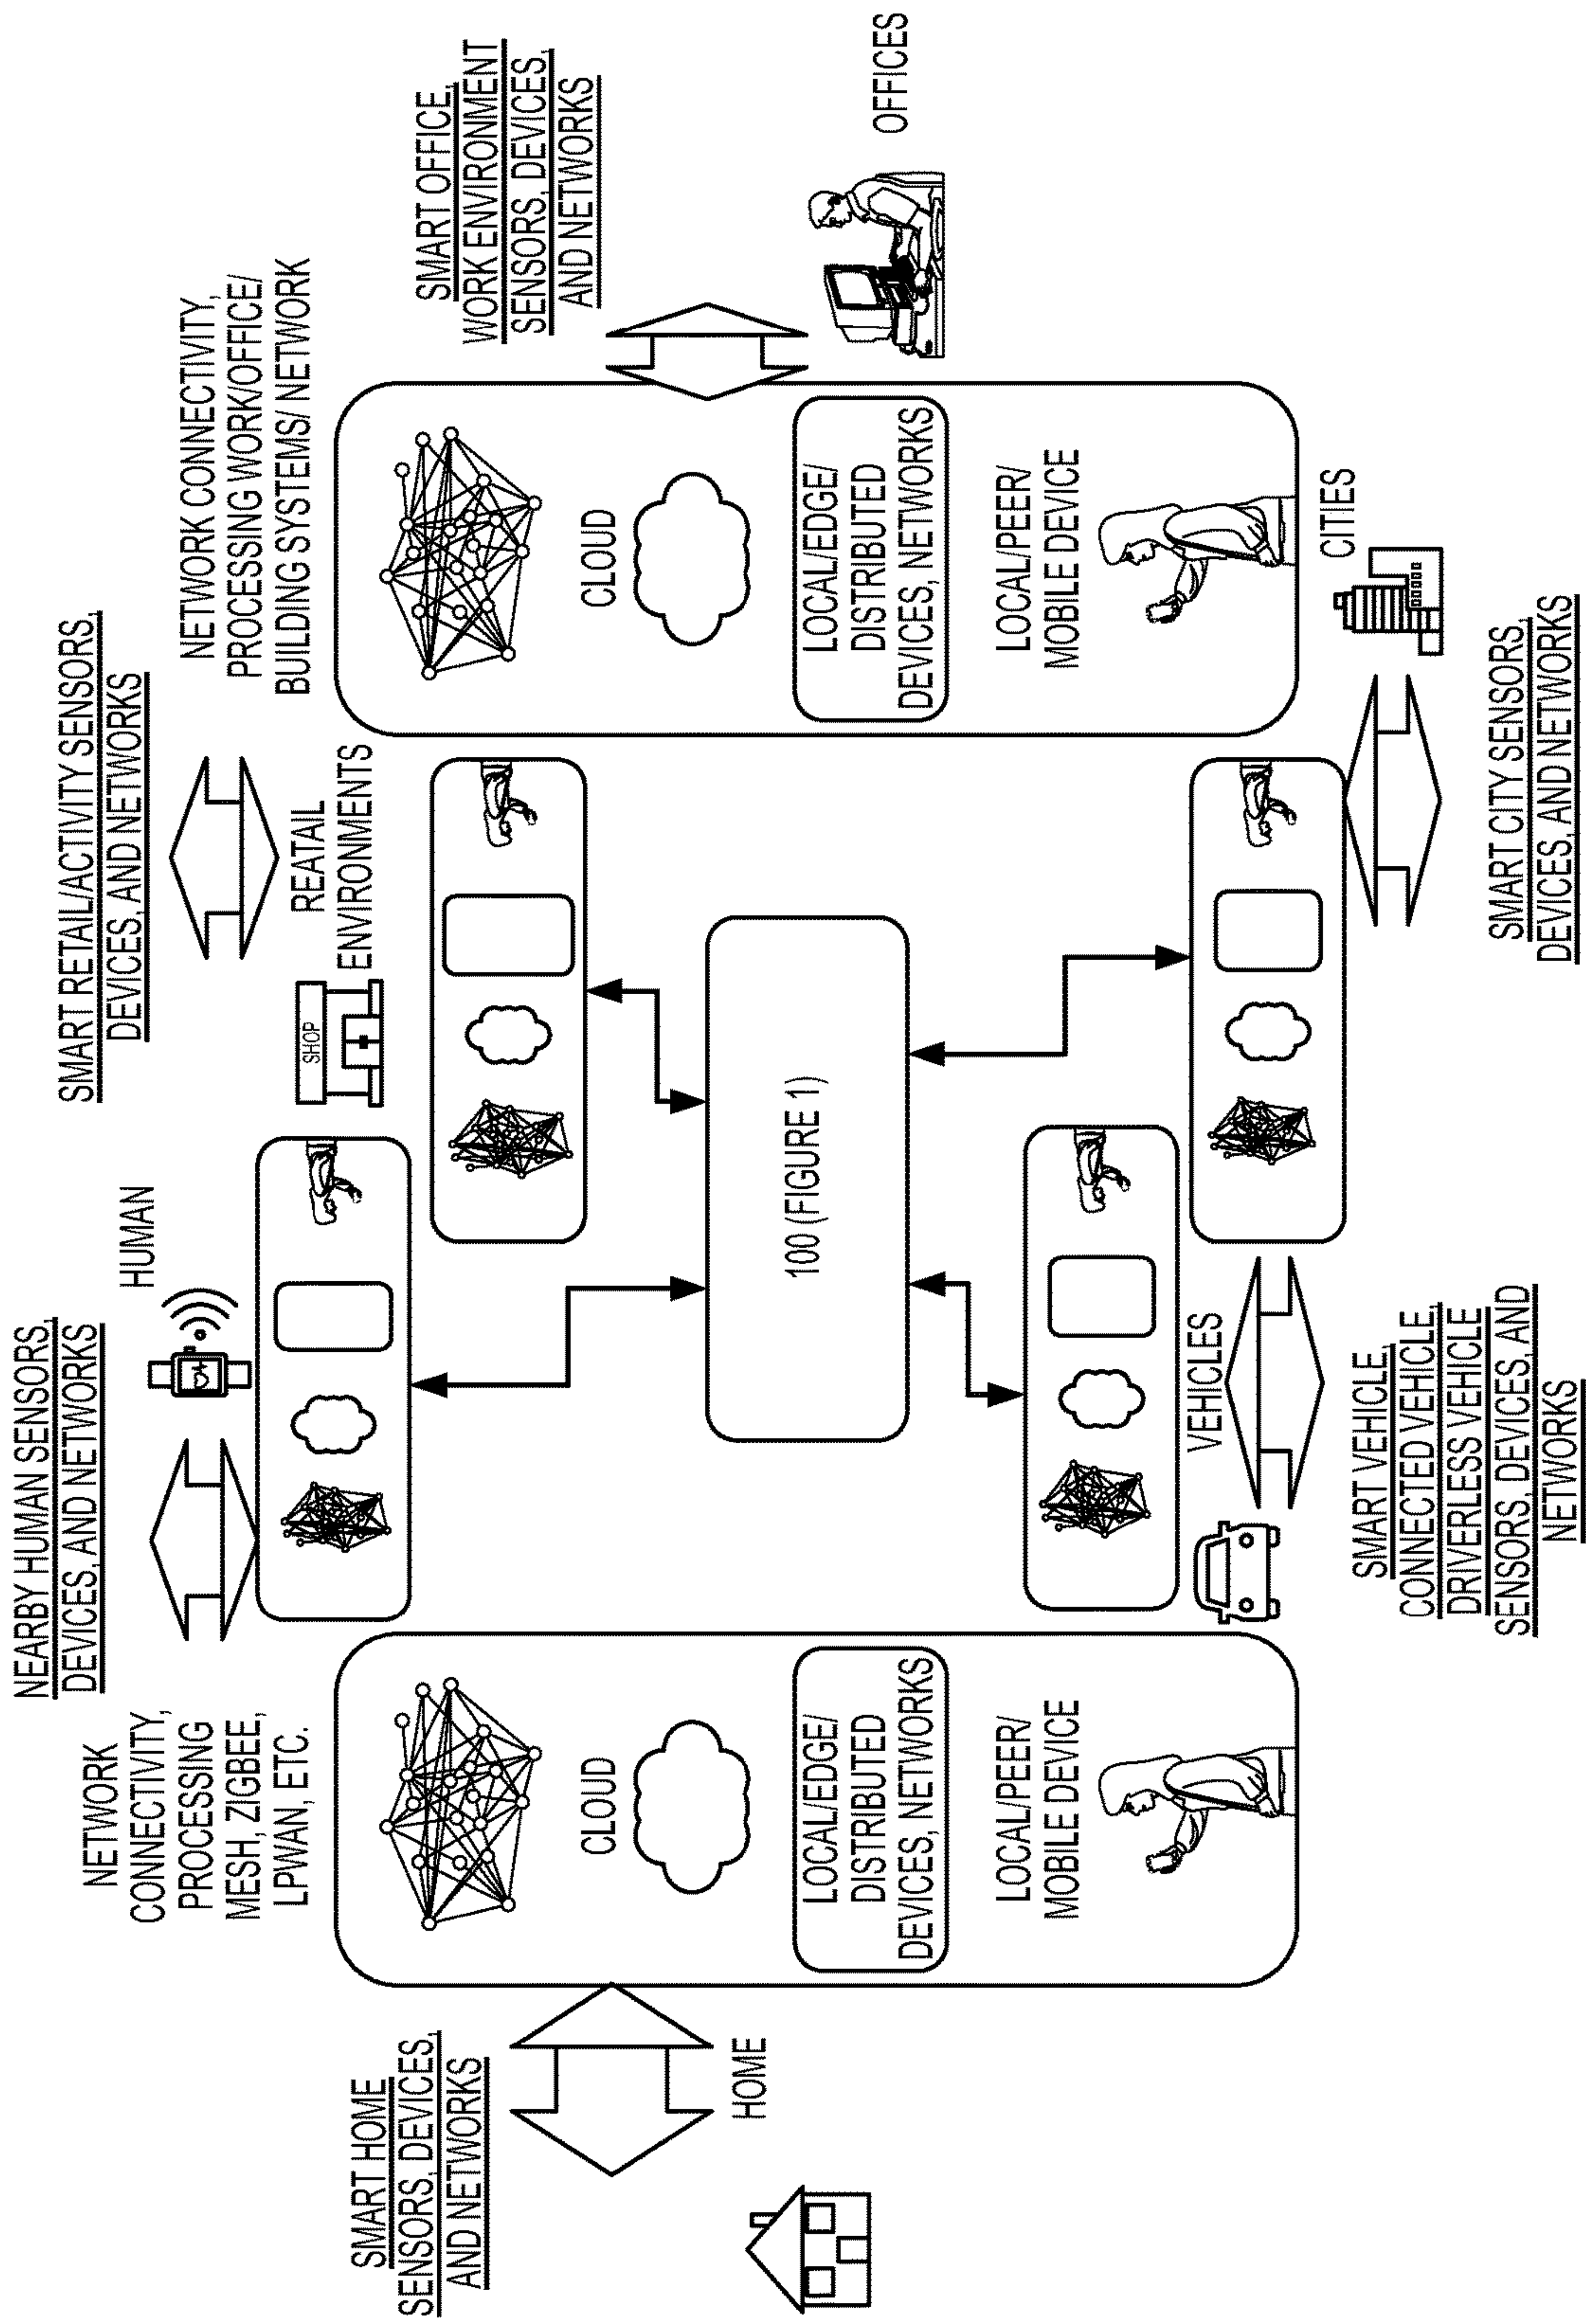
SMART OFFICE, WORK ENVIRONMENT SENSORS, DEVICES, AND NETWORKS

OFFICES

NETWORK CONNECTIVITY, PROCESSING WORK/OFFICE/ BUILDING SYSTEMS/ NETWORK

CLOUD

LOCAL/EDGE/ DISTRIBUTED DEVICES, NETWORKS

LOCAL/PEER/ MOBILE DEVICE

CITIES

SMART CITY SENSORS, DEVICES, AND NETWORKS

SMART RETAIL/ACTIVITY SENSORS, DEVICES, AND NETWORKS

REATAIL ENVIRONMENTS

SHOP

100 (FIGURE 1)

NEARBY HUMAN SENSORS, DEVICES, AND NETWORKS

HUMAN

VEHICLES

SMART VEHICLE, CONNECTED VEHICLE, DRIVERLESS VEHICLE SENSORS, DEVICES, AND NETWORKS

NETWORK CONNECTIVITY, PROCESSING MESH, ZIGBEE, LPWAN, ETC.

CLOUD

LOCAL/EDGE/ DISTRIBUTED DEVICES, NETWORKS

LOCAL/PEER/ MOBILE DEVICE

SMART HOME SENSORS, DEVICES, AND NETWORKS

HOME